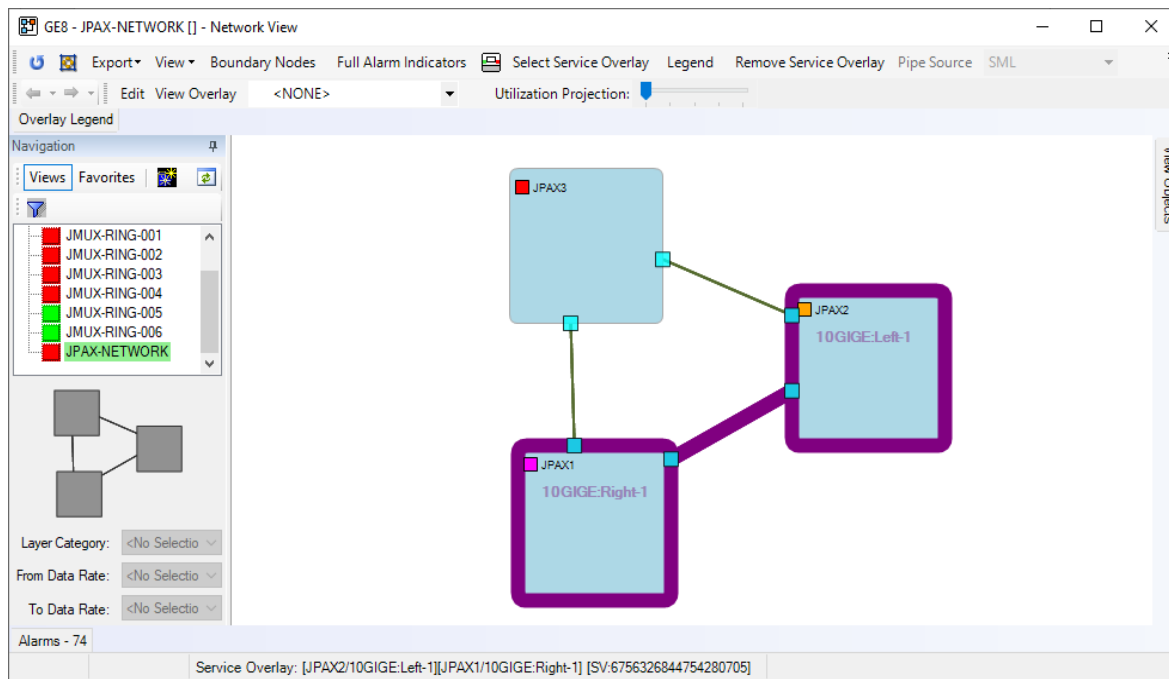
GE8 - JPAX-NETWORK [] - Network View

Export View Boundary Nodes Full Alarm Indicators Select Service Overlay Legend Remove Service Overlay Pipe Source SML

Edit View Overlay <NONE> Utilization Projection:

Overlay Legend

Navigation

Views Favorites

JMUX-RING-001
JMUX-RING-002
JMUX-RING-003
JMUX-RING-004
JMUX-RING-005
JMUX-RING-006
JPAX-NETWORK

Layer Category: <No Selectio
From Data Rate: <No Selectio
To Data Rate: <No Selectio

JPAX3

JPAX2
10GIGE:Left-1

JPAX1
10GIGE:Right-1

View Objects

Alarms - 74

Service Overlay: [JPAX2/10GIGE:Left-1][JPAX1/10GIGE:Right-1] [SV:6756326844754280705]